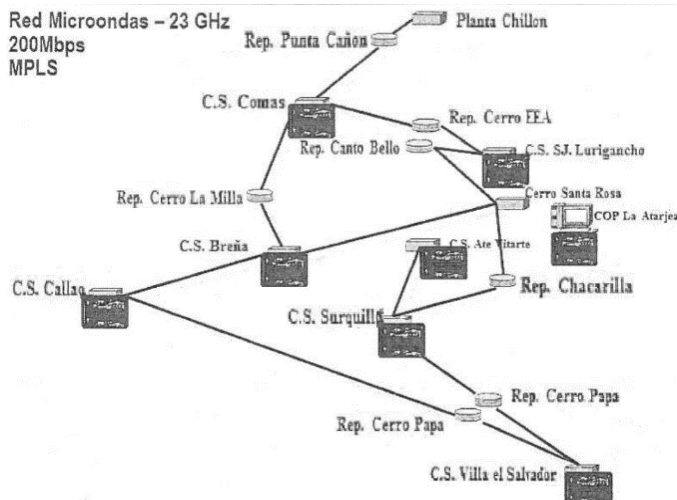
Red Microondas – 23 GHz
200Mbps
MPLS

Planta Chillon
Rep. Punta Cañon
C.S. Comas
Rep. Cerro EEA
Rep. Canto Bello
C.S. SJ. Lurigancho
Cerro Santa Rosa
COP La Atarjea
Rep. Cerro La Milla
C.S. Breña
C.S. Ate Vitarte
Rep. Chacarilla
C.S. Callao
C.S. Surquillo
Rep. Cerro Papa
Rep. Cerro Papa
C.S. Villa el Salvador